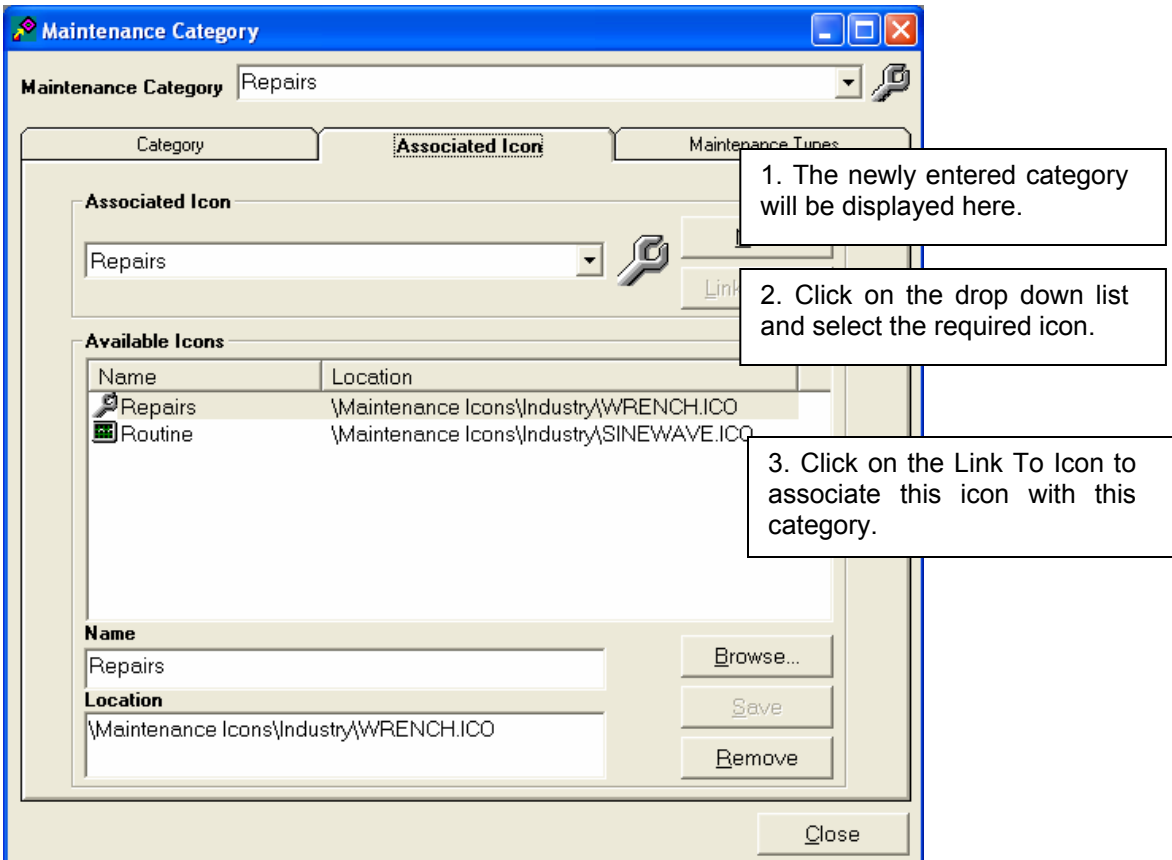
Maintenance Category

Maintenance Category Repairs

Category | Associated Icon | Maintenance Types

1. The newly entered category will be displayed here.

Associated Icon

Repairs

N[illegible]

Link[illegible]

2. Click on the drop down list and select the required icon.

Available Icons

| Name | Location |
|---|---|
| Repairs | \Maintenance Icons\Industry\WRENCH.ICO |
| Routine | \Maintenance Icons\Industry\SINEWAVE.ICO |

3. Click on the Link To Icon to associate this icon with this category.

Name

Repairs

Location

\Maintenance Icons\Industry\WRENCH.ICO

Browse...

Save

Remove

Close